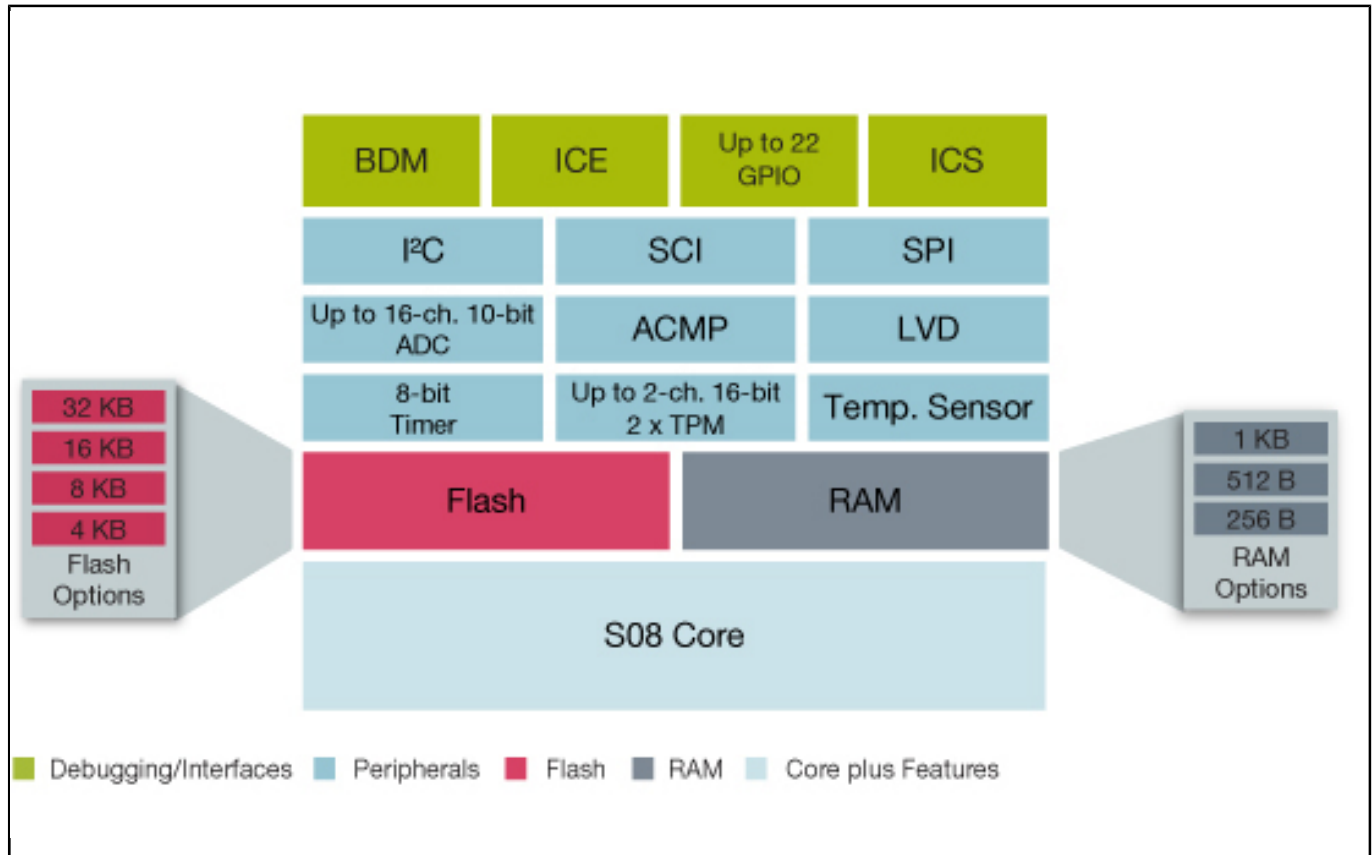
BDM
ICE
Up to 22 GPIO
ICS

$I^2C$
SCI
SPI

Up to 16-ch. 10-bit ADC
ACMP
LVD

8-bit Timer
Up to 2-ch. 16-bit 2 x TPM
Temp. Sensor

32 KB
16 KB
8 KB
4 KB
Flash Options

Flash
RAM

1 KB
512 B
256 B
RAM Options

S08 Core

Debugging/Interfaces
Peripherals
Flash
RAM
Core plus Features